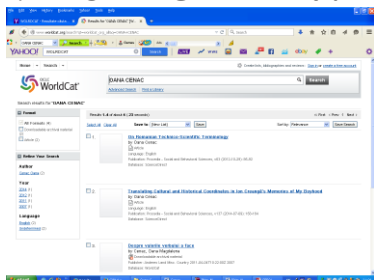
File Edit View History Bookmarks Tools Help

WorldCat - WorldCat.org | Results for 'DANA CENAC'

www.worldcat.org/search?q=DANA+CENAC

YAHOO!

Home Search

WorldCat

DANA CENAC

Search

Advanced Search Find a Library

Search results for 'DANA CENAC'

Format

All Formats (4)
Downloadable archival material
Article (3)

Refine Your Search

Author
Cenac, Dana (4)

Year
2014 (1)
2013 (1)
2012 (1)
2011 (1)

Language
English (2)
Undetermined (2)

Results 1-4 of about 4 (.29 seconds)

Select All Clear All Save to: [New List] Save Sort by: Relevance Save Search

« First < Prev 1 Next >

1.
On Romanian Technico-Scientific Terminology
by Dana Cenac
Article
Language: English
Publication: Procedia - Social and Behavioral Sciences, v63 (2012-10-30): 55-60
Database: ScienceDirect

2.
Translating Cultural and Historical Coordinates in Ion Creangă's Memories of My Boyhood
by Dana Cenac
Article
Language: English
Publication: Procedia - Social and Behavioral Sciences, v137 (2014-07-09): 150-154
Database: ScienceDirect

3.
Despre valorile verbului a face
by Cenac, Dana Magdalena
Downloadable archival material
Publisher: Universitatea Alexandru Ioan Cuza 2011
Database: WorldCat